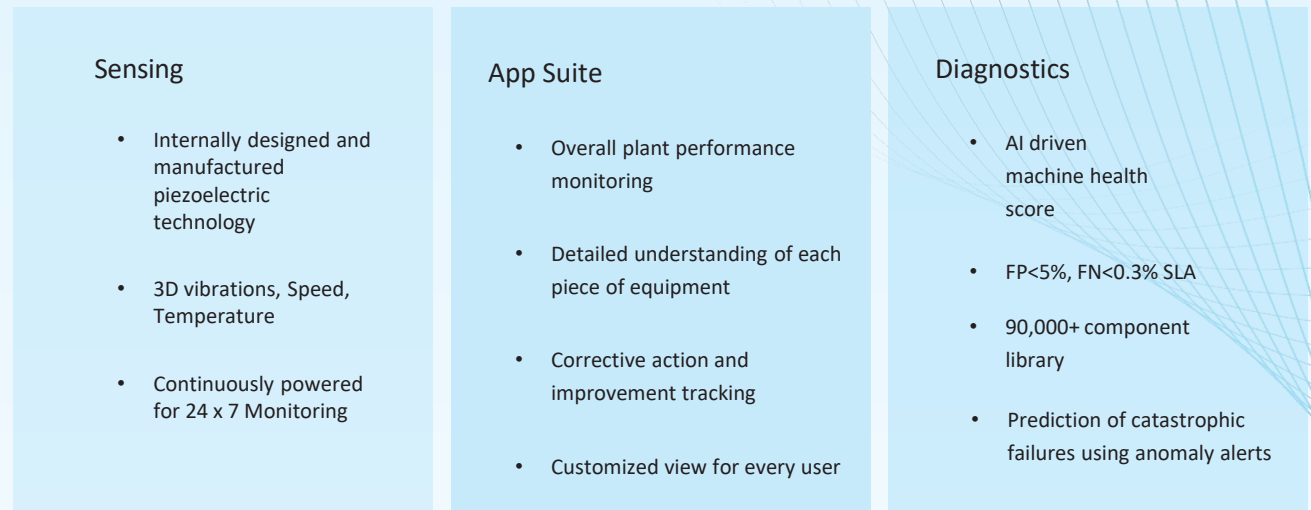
Sensing

- Internally designed and manufactured piezoelectric technology
- 3D vibrations, Speed, Temperature
- Continuously powered for 24 x 7 Monitoring

App Suite

- Overall plant performance monitoring
- Detailed understanding of each piece of equipment
- Corrective action and improvement tracking
- Customized view for every user

Diagnostics

- AI driven machine health score
- FP<5%, FN<0.3% SLA
- 90,000+ component library
- Prediction of catastrophic failures using anomaly alerts